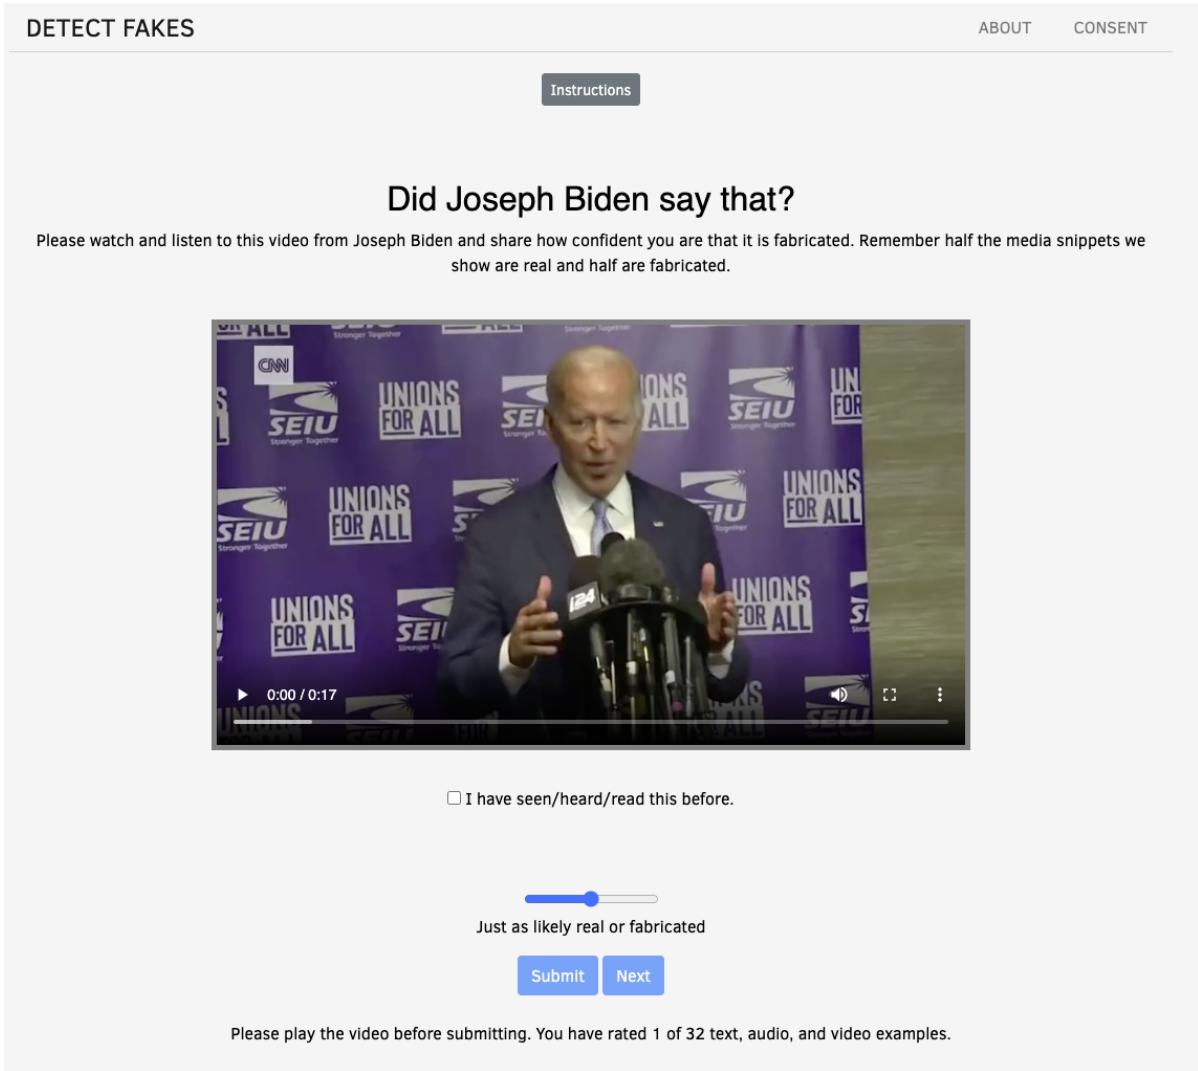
DETECT FAKES

ABOUT CONSENT

Instructions

Did Joseph Biden say that?

Please watch and listen to this video from Joseph Biden and share how confident you are that it is fabricated. Remember half the media snippets we show are real and half are fabricated.

CNN

UNIONS FOR ALL

SEIU Stronger Together

i24

0:00 / 0:17

I have seen/heard/read this before.

Just as likely real or fabricated

Submit Next

Please play the video before submitting. You have rated 1 of 32 text, audio, and video examples.